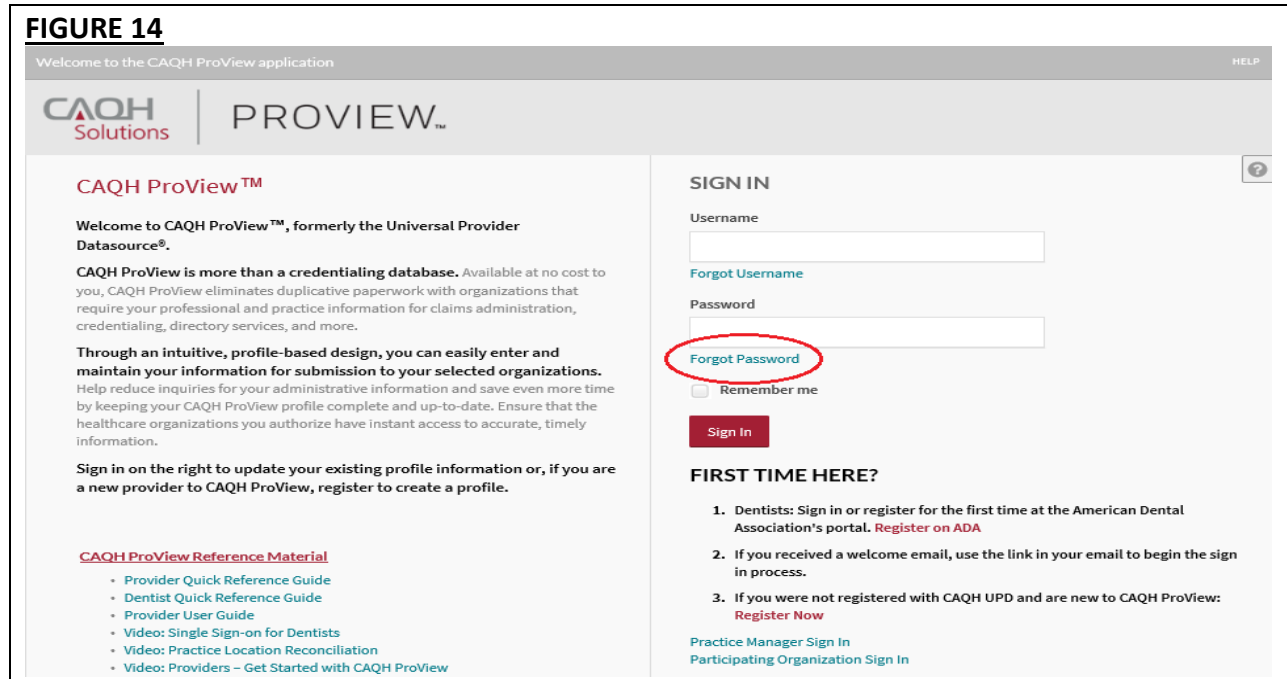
FIGURE 14

Welcome to the CAQH ProView application

HELP

CAQH Solutions | PROVIEW™

CAQH ProView™

Welcome to CAQH ProView™, formerly the Universal Provider Datasource®.

CAQH ProView is more than a credentialing database. Available at no cost to you, CAQH ProView eliminates duplicative paperwork with organizations that require your professional and practice information for claims administration, credentialing, directory services, and more.

Through an intuitive, profile-based design, you can easily enter and maintain your information for submission to your selected organizations. Help reduce inquiries for your administrative information and save even more time by keeping your CAQH ProView profile complete and up-to-date. Ensure that the healthcare organizations you authorize have instant access to accurate, timely information.

Sign in on the right to update your existing profile information or, if you are a new provider to CAQH ProView, register to create a profile.

CAQH ProView Reference Material

- Provider Quick Reference Guide
- Dentist Quick Reference Guide
- Provider User Guide
- Video: Single Sign-on for Dentists
- Video: Practice Location Reconciliation
- Video: Providers – Get Started with CAQH ProView

SIGN IN

Username

Forgot Username

Password

Forgot Password

Remember me

Sign In

FIRST TIME HERE?

1. Dentists: Sign in or register for the first time at the American Dental Association's portal. Register on ADA
2. If you received a welcome email, use the link in your email to begin the sign in process.
3. If you were not registered with CAQH UPD and are new to CAQH ProView: Register Now

Practice Manager Sign In
Participating Organization Sign In